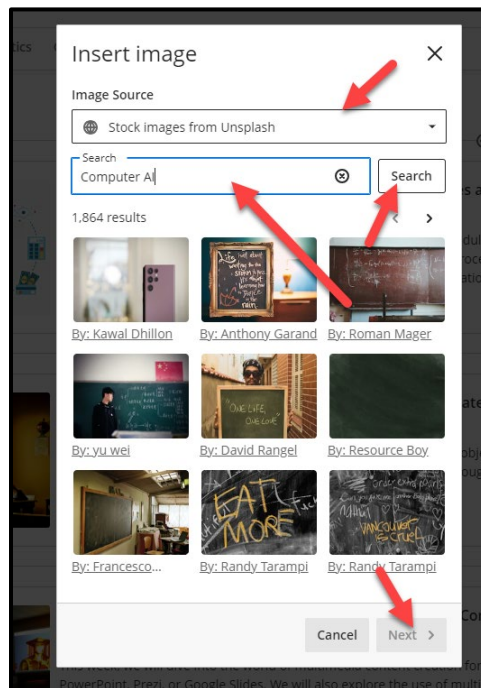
Insert image

Image Source

Stock images from Unsplash

Search

Computer AI

Search

1,864 results

By: Kawal Dhillon

By: Anthony Garand

By: Roman Mager

By: yu wei

By: David Rangel

By: Resource Boy

By: Francesco...

By: Randy Tarampi

By: Randy Tarampi

EAT MORE

ONE LIFE, ONE LOVE

Cancel

Next